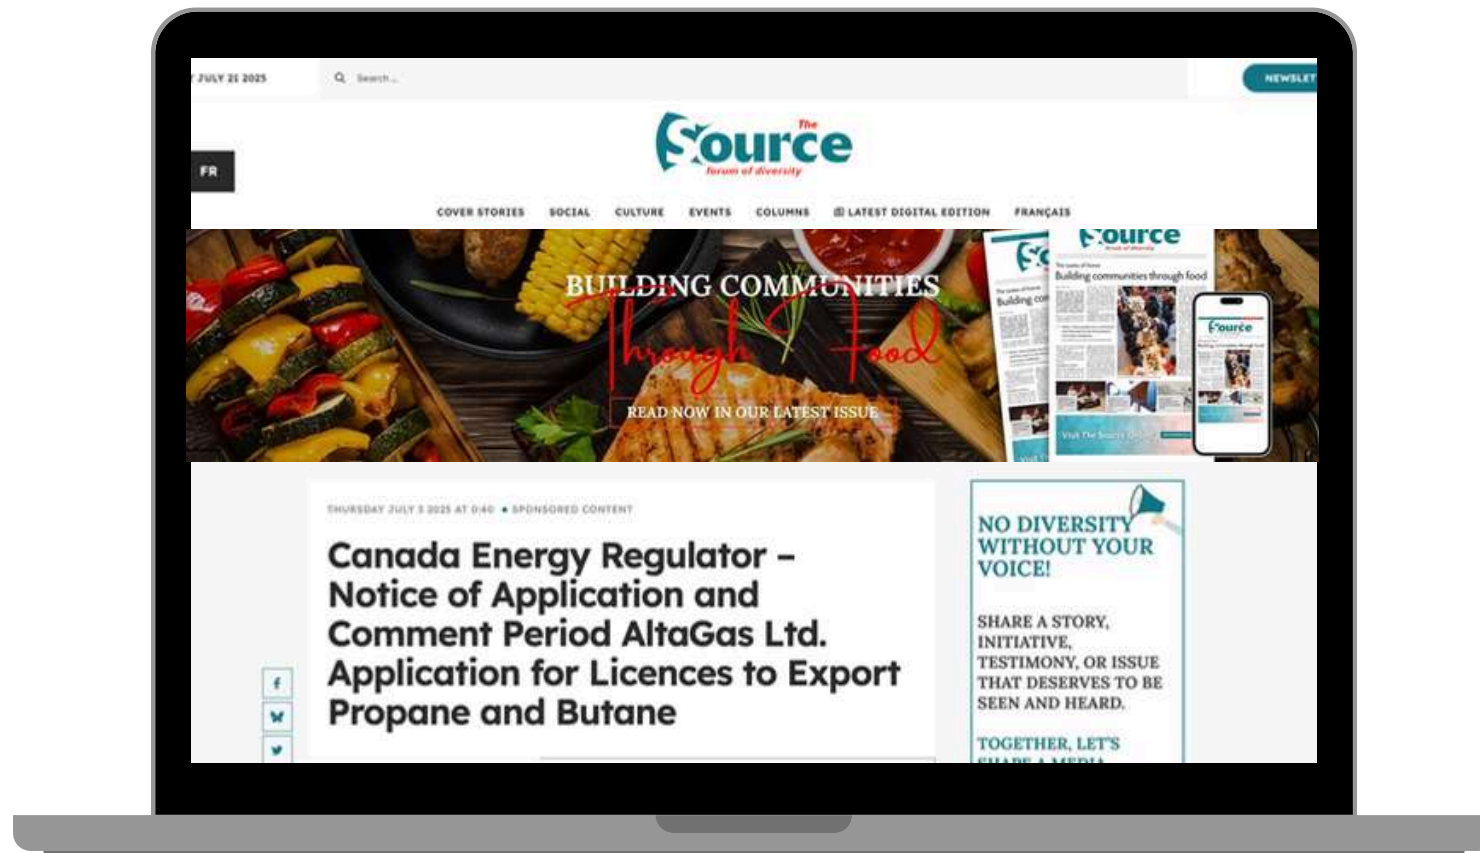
Y JULY 21 2025

Search...

NEWSLET

FR

The Source
forum of diversity

COVER STORIES SOCIAL CULTURE EVENTS COLUMNS LATEST DIGITAL EDITION FRANÇAIS

BUILDING COMMUNITIES
Through Food

READ NOW IN OUR LATEST ISSUE

The Source

Building communities through food

THURSDAY JULY 3 2025 AT 0:40 • SPONSORED CONTENT

Canada Energy Regulator – Notice of Application and Comment Period AltaGas Ltd. Application for Licences to Export Propane and Butane

NO DIVERSITY WITHOUT YOUR VOICE!

SHARE A STORY, INITIATIVE, TESTIMONY, OR ISSUE THAT DESERVES TO BE SEEN AND HEARD.

TOGETHER, LET'S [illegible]